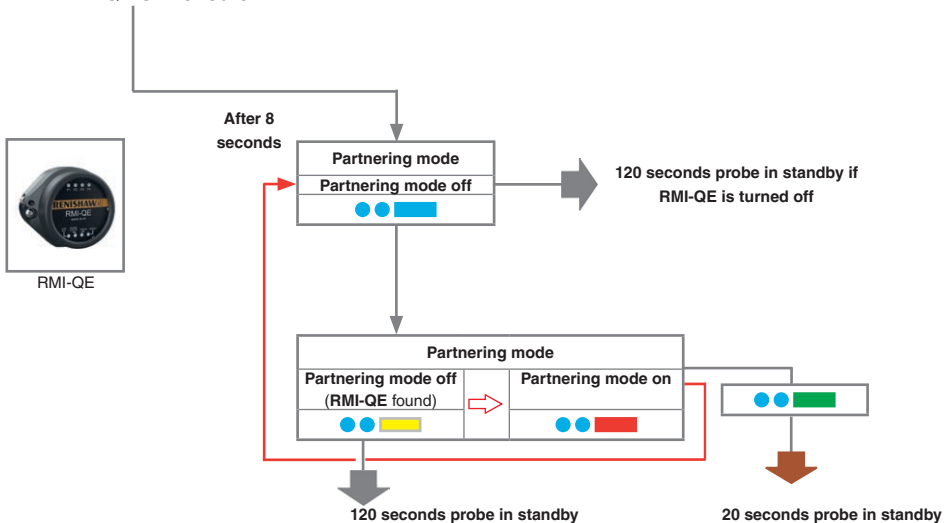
After 8 seconds

Partnering mode

Partnering mode off

120 seconds probe in standby if RMI-QE is turned off

RENISHAW

RMI-QE

RMI-QE

Partnering mode

Partnering mode off (**RMI-QE** found)

Partnering mode on

120 seconds probe in standby

20 seconds probe in standby